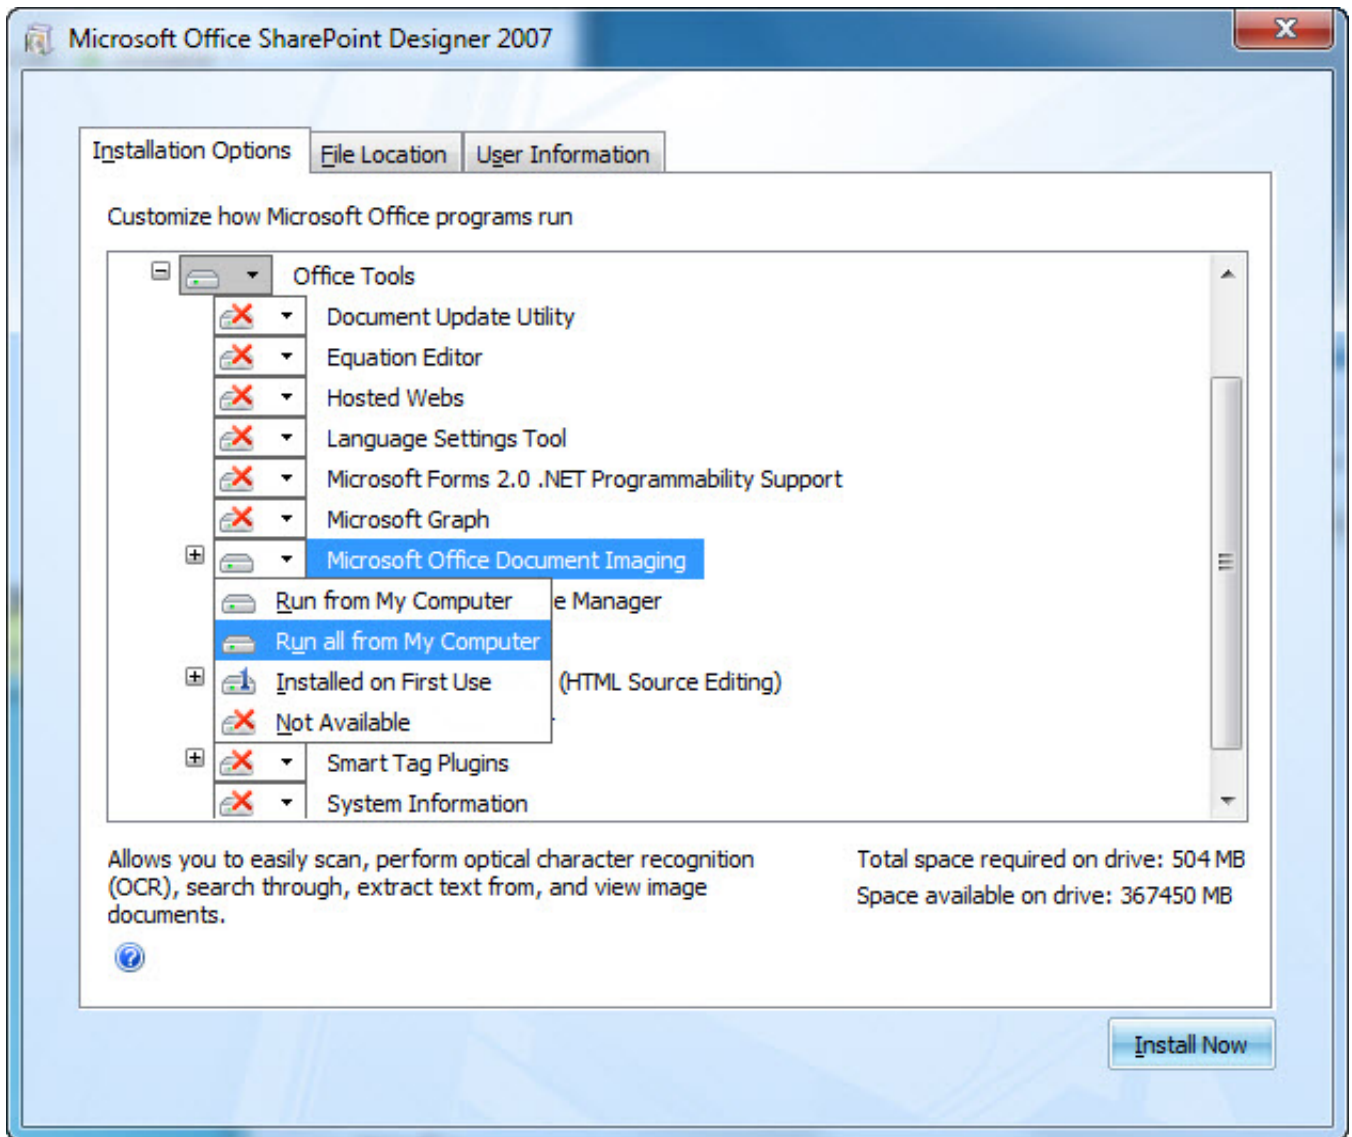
Microsoft Office SharePoint Designer 2007

Installation Options | File Location | User Information

Customize how Microsoft Office programs run

Office Tools
Document Update Utility
Equation Editor
Hosted Webs
Language Settings Tool
Microsoft Forms 2.0 .NET Programmability Support
Microsoft Graph
Microsoft Office Document Imaging
Run from My Computer
e Manager
Run all from My Computer
Installed on First Use
(HTML Source Editing)
Not Available
Smart Tag Plugins
System Information

Allows you to easily scan, perform optical character recognition (OCR), search through, extract text from, and view image documents.

Total space required on drive: 504 MB
Space available on drive: 367450 MB

Install Now